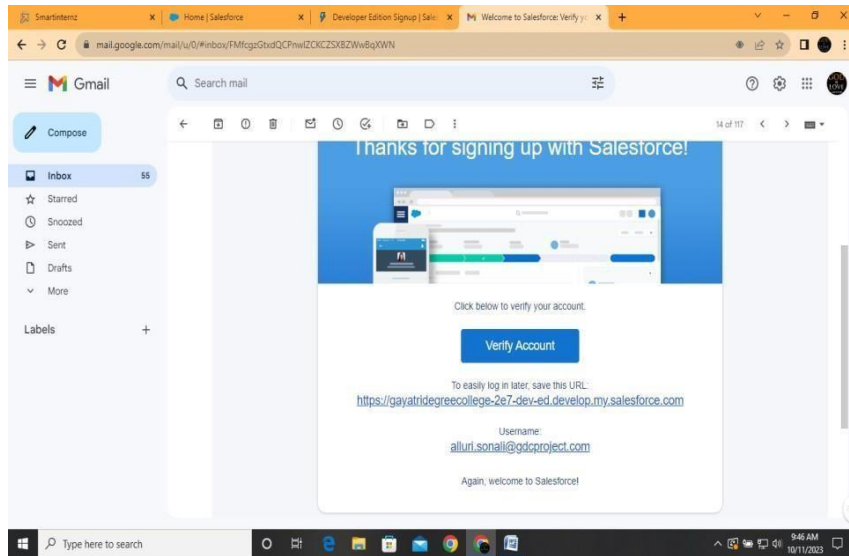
Smartinternz
Home | Salesforce
Developer Edition Signup | Sale
Welcome to Salesforce: Verify yo

mail.google.com/mail/u/0/#inbox/FMfcgzGtxdQCPnwlZCKCZSXBZWwBqXWN

Gmail
Search mail

Compose
Inbox 55
Starred
Snoozed
Sent
Drafts
More

Labels

14 of 117

Thanks for signing up with Salesforce!

Click below to verify your account.

Verify Account

To easily log in later, save this URL:
https://gayatridegreecollege-2e7-dev-ed.develop.my.salesforce.com

Username:
alluri.sonali@gdcproject.com

Again, welcome to Salesforce!

Type here to search
9:46 AM
10/11/2023